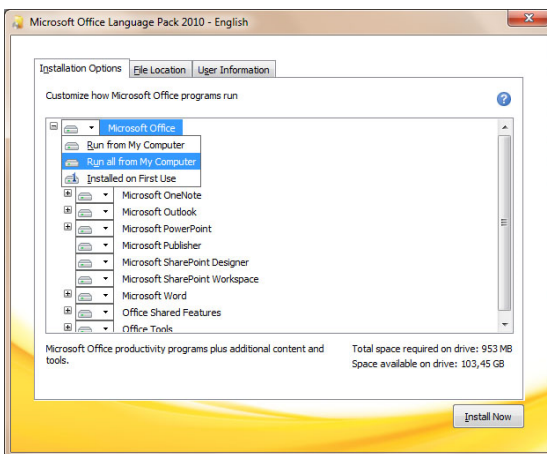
Microsoft Office Language Pack 2010 - English

Installation Options | File Location | User Information

Customize how Microsoft Office programs run

Microsoft Office
Run from My Computer
Run all from My Computer
Installed on First Use
Microsoft OneNote
Microsoft Outlook
Microsoft PowerPoint
Microsoft Publisher
Microsoft SharePoint Designer
Microsoft SharePoint Workspace
Microsoft Word
Office Shared Features
Office Tools

Microsoft Office productivity programs plus additional content and tools.

Total space required on drive: 953 MB
Space available on drive: 103,45 GB

Install Now